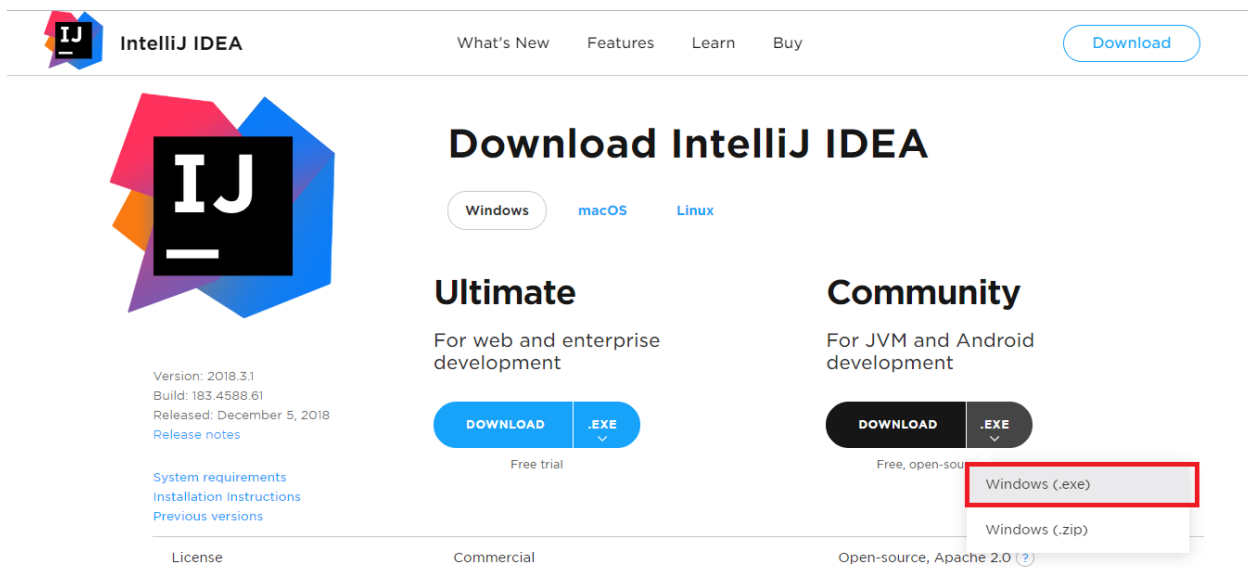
IJ IntelliJ IDEA

What's New Features Learn Buy

Download

IJ

Download IntelliJ IDEA

Windows macOS Linux

Ultimate

For web and enterprise development

DOWNLOAD .EXE

Free trial

Community

For JVM and Android development

DOWNLOAD .EXE

Free, open-sou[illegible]

Windows (.exe)

Windows (.zip)

Version: 2018.3.1
Build: 183.4588.61
Released: December 5, 2018
Release notes

System requirements
Installation Instructions
Previous versions

| License | Commercial | Open-source, Apache 2.0 ? |
|---|---|---|